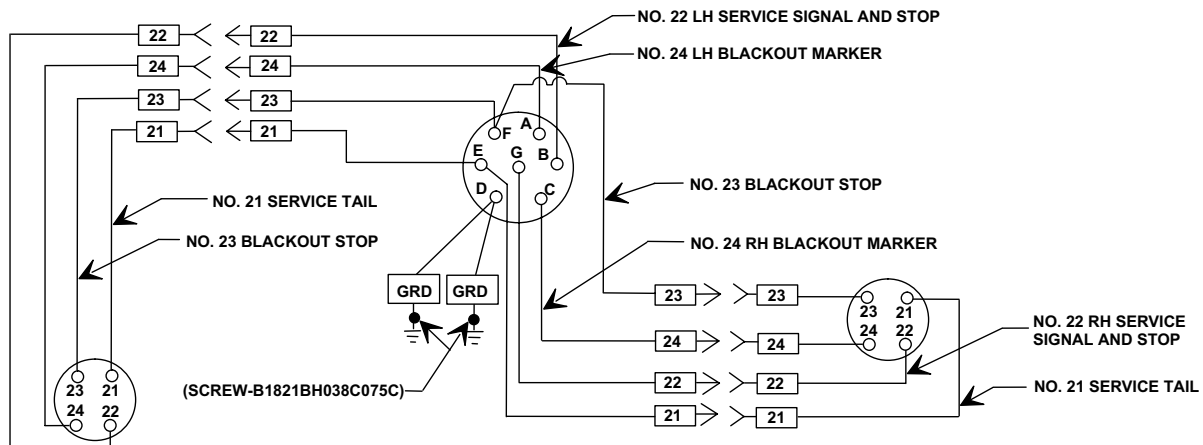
22
22
NO. 22 LH SERVICE SIGNAL AND STOP
24
24
NO. 24 LH BLACKOUT MARKER
23
23
21
21
F
A
E
G
B
D
C
NO. 21 SERVICE TAIL
NO. 23 BLACKOUT STOP
NO. 23 BLACKOUT STOP
NO. 24 RH BLACKOUT MARKER
GRD
GRD
23
23
23
21
24
22
24
24
NO. 22 RH SERVICE SIGNAL AND STOP
22
22
(SCREW-B1821BH038C075C)
NO. 21 SERVICE TAIL
21
21
23
21
24
22